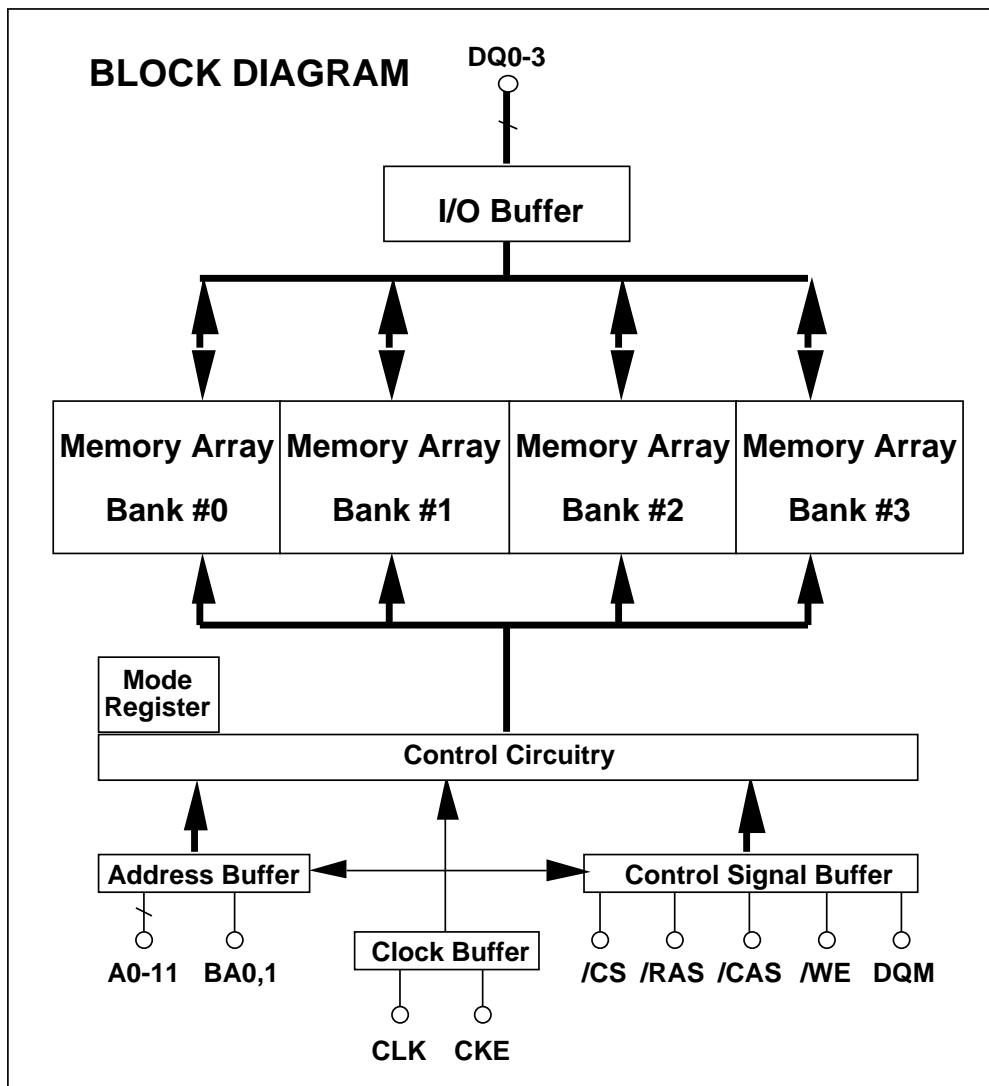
BLOCK DIAGRAM

DQ0-3

I/O Buffer

Memory Array Bank #0

Memory Array Bank #1

Memory Array Bank #2

Memory Array Bank #3

Mode Register

Control Circuitry

Address Buffer

Control Signal Buffer

A0-11 BA0,1

Clock Buffer

/CS /RAS /CAS /WE DQM

CLK CKE